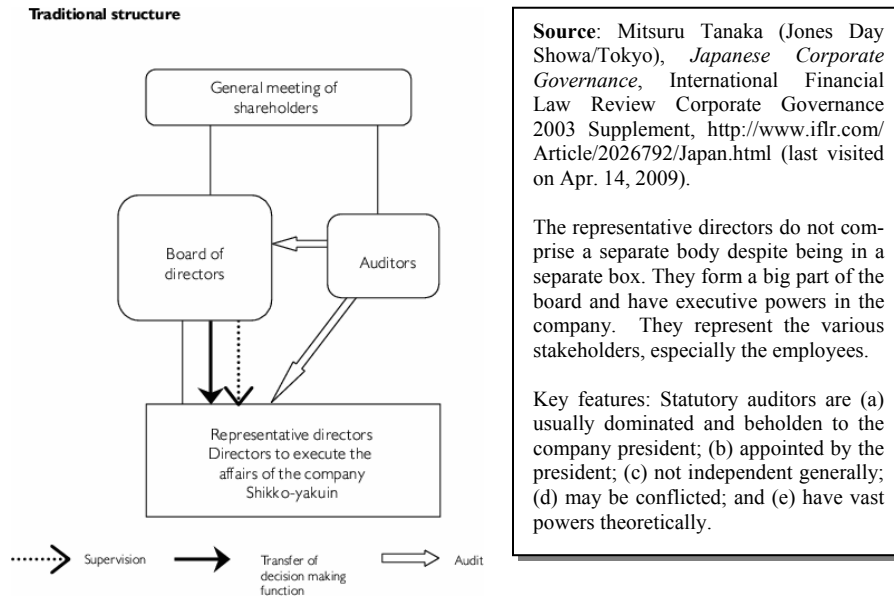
Traditional structure

General meeting of shareholders

Board of directors

Auditors

Representative directors
Directors to execute the affairs of the company
Shikko-yakuin

Supervision

Transfer of decision making function

Audit

**Source**: Mitsuru Tanaka (Jones Day Showa/Tokyo), *Japanese Corporate Governance*, International Financial Law Review Corporate Governance 2003 Supplement, http://www.iflr.com/Article/2026792/Japan.html (last visited on Apr. 14, 2009).

The representative directors do not comprise a separate body despite being in a separate box. They form a big part of the board and have executive powers in the company. They represent the various stakeholders, especially the employees.

Key features: Statutory auditors are (a) usually dominated and beholden to the company president; (b) appointed by the president; (c) not independent generally; (d) may be conflicted; and (e) have vast powers theoretically.